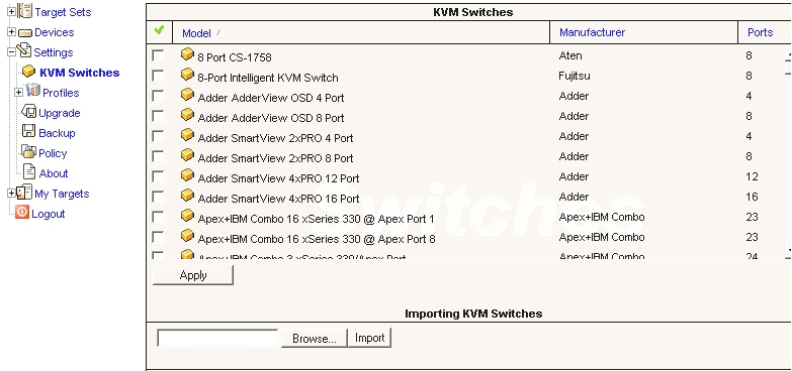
Target Sets
Devices
Settings
KVM Switches
Profiles
Upgrade
Backup
Policy
About
My Targets
Logout

KVM Switches

| ✔ | Model / | Manufacturer | Ports |
|---|---|---|---|
| | 8 Port CS-1758 | Aten | 8 |
| | 8-Port Intelligent KVM Switch | Fujitsu | 8 |
| | Adder AdderView OSD 4 Port | Adder | 4 |
| | Adder AdderView OSD 8 Port | Adder | 8 |
| | Adder SmartView 2xPRO 4 Port | Adder | 4 |
| | Adder SmartView 2xPRO 8 Port | Adder | 8 |
| | Adder SmartView 4xPRO 12 Port | Adder | 12 |
| | Adder SmartView 4xPRO 16 Port | Adder | 16 |
| | Apex+IBM Combo 16 xSeries 330 @ Apex Port 1 | Apex+IBM Combo | 23 |
| | Apex+IBM Combo 16 xSeries 330 @ Apex Port 8 | Apex+IBM Combo | 23 |
| | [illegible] | Apex+IBM Combo | 24 |

switches

Apply

Importing KVM Switches

Browse... Import